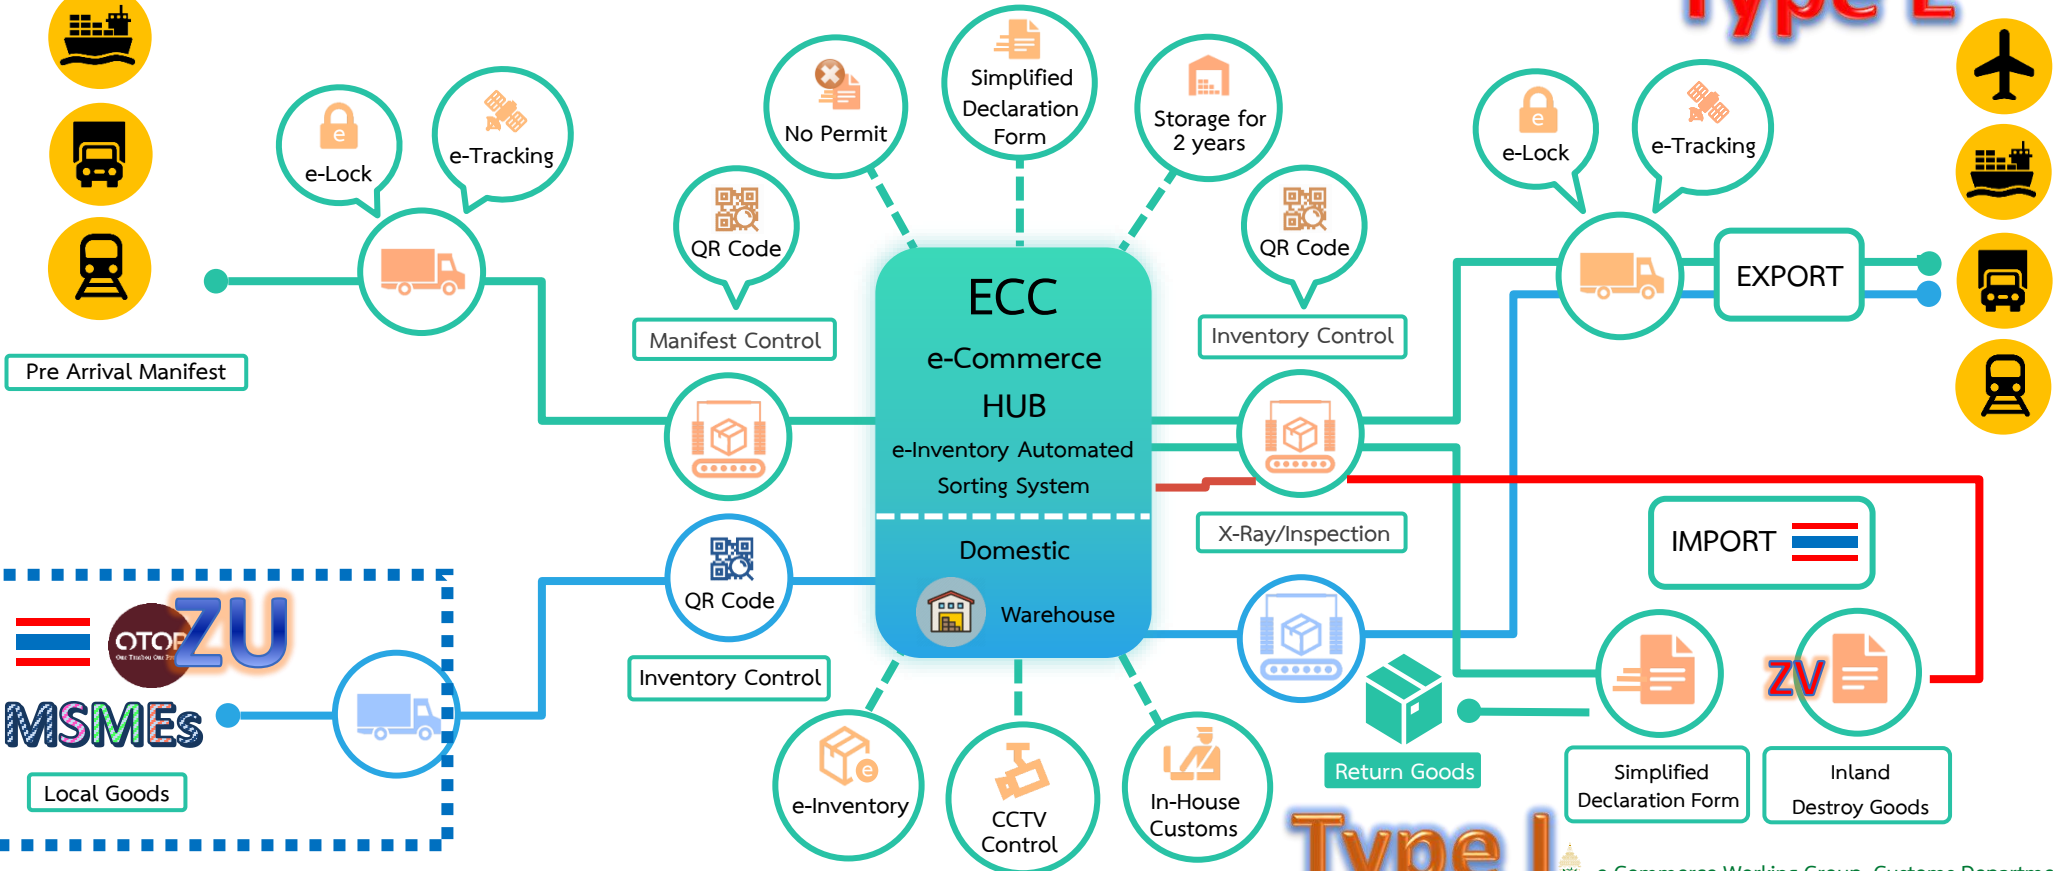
Type 2

e-Lock

e-Tracking

Pre Arrival Manifest

No Permit

Simplified Declaration Form

Storage for 2 years

QR Code

Manifest Control

ECC

e-Commerce HUB

e-Inventory Automated Sorting System

Domestic

Warehouse

QR Code

Inventory Control

e-Lock

e-Tracking

EXPORT

X-Ray/Inspection

IMPORT

OTOP ZU

MSMEs

Local Goods

QR Code

Inventory Control

e-Inventory

CCTV Control

In-House Customs

Return Goods

ZV

Simplified Declaration Form

Inland Destroy Goods

Type 1

e-Commerce Working Group, Customs Departme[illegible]